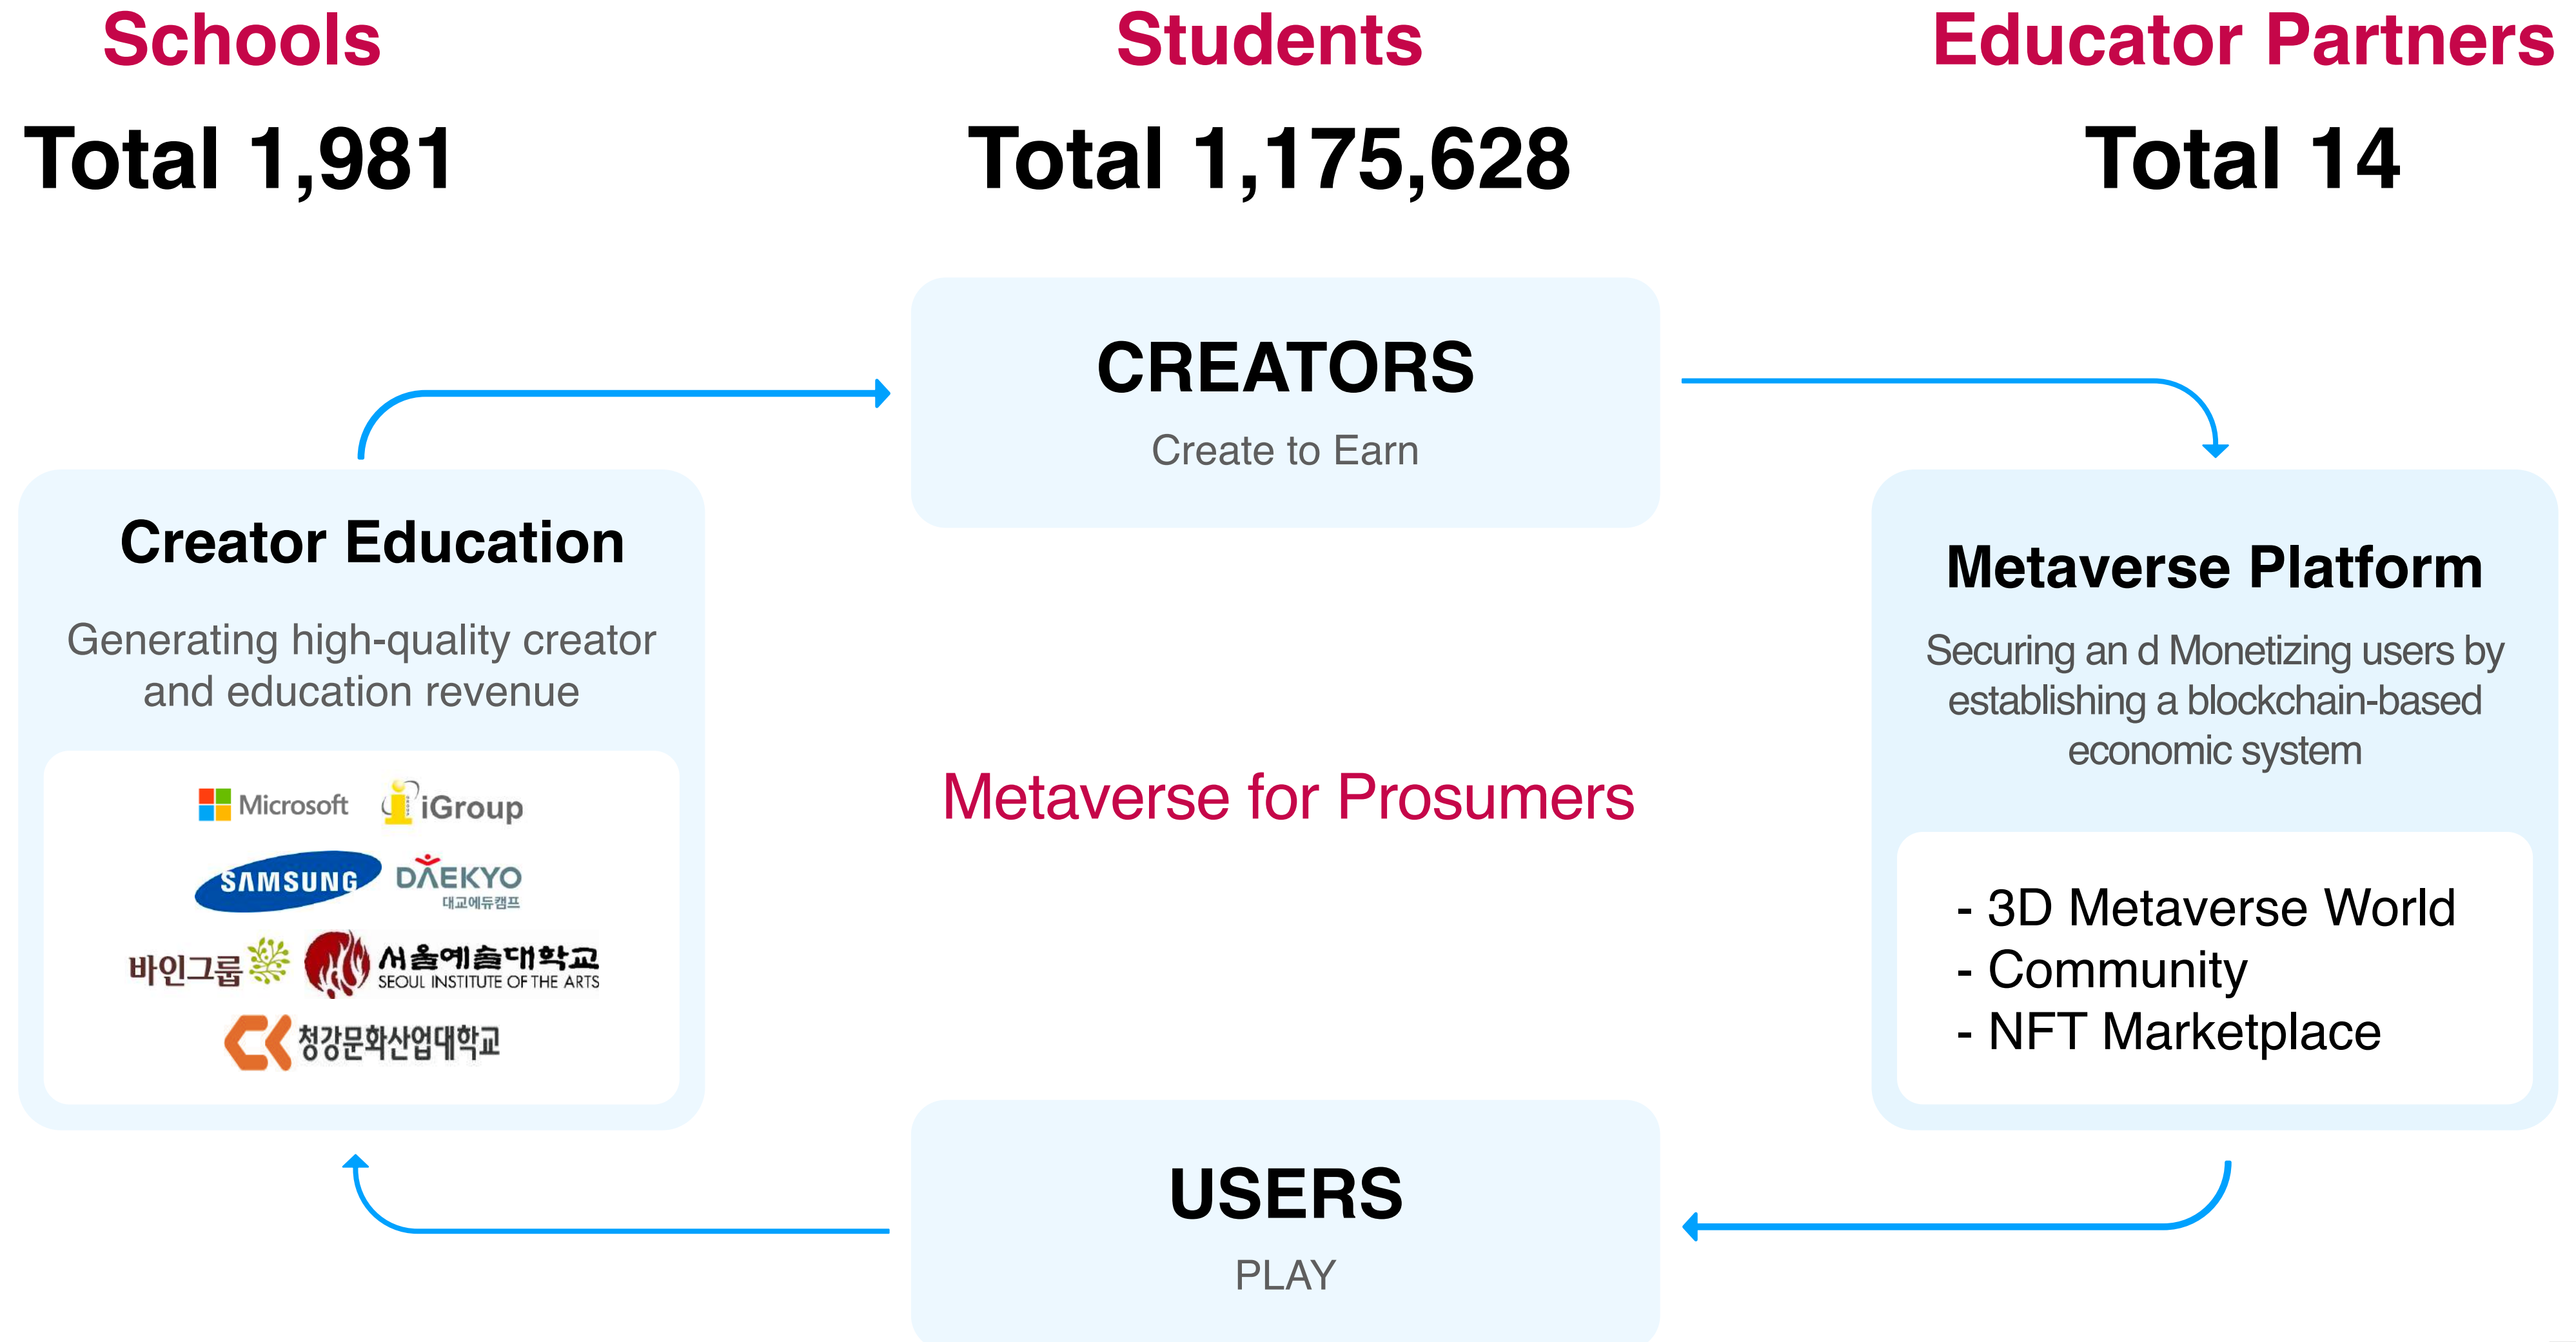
Schools

Total 1,981

Students

Total 1,175,628

Educator Partners

Total 14

CREATORS

Create to Earn

Creator Education

Generating high-quality creator and education revenue

Microsoft iGroup

SAMSUNG DAEKYO 대교에듀캠프

바인그룹 서울예술대학교 SEOUL INSTITUTE OF THE ARTS

청강문화산업대학교

Metaverse for Prosumers

Metaverse Platform

Securing an d Monetizing users by establishing a blockchain-based economic system

- 3D Metaverse World
- Community
- NFT Marketplace

USERS

PLAY